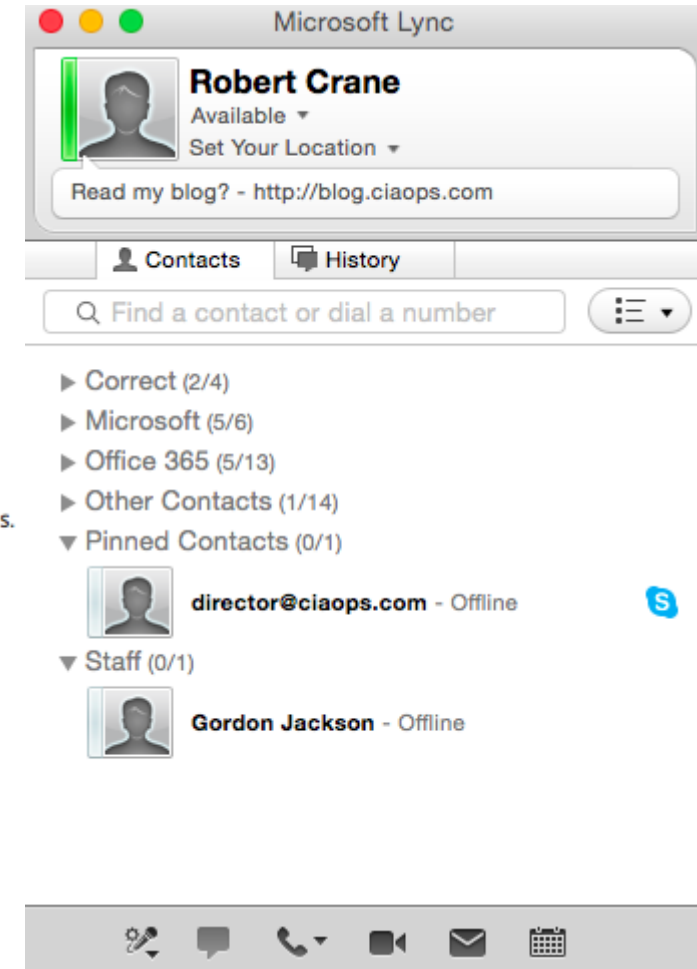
Microsoft Lync

Robert Crane
Available ▾
Set Your Location ▾

Read my blog? - http://blog.ciaops.com

Contacts
History

Find a contact or dial a number

Correct (2/4)
Microsoft (5/6)
Office 365 (5/13)
Other Contacts (1/14)
Pinned Contacts (0/1)
director@ciaops.com - Offline
Staff (0/1)
Gordon Jackson - Offline

s.